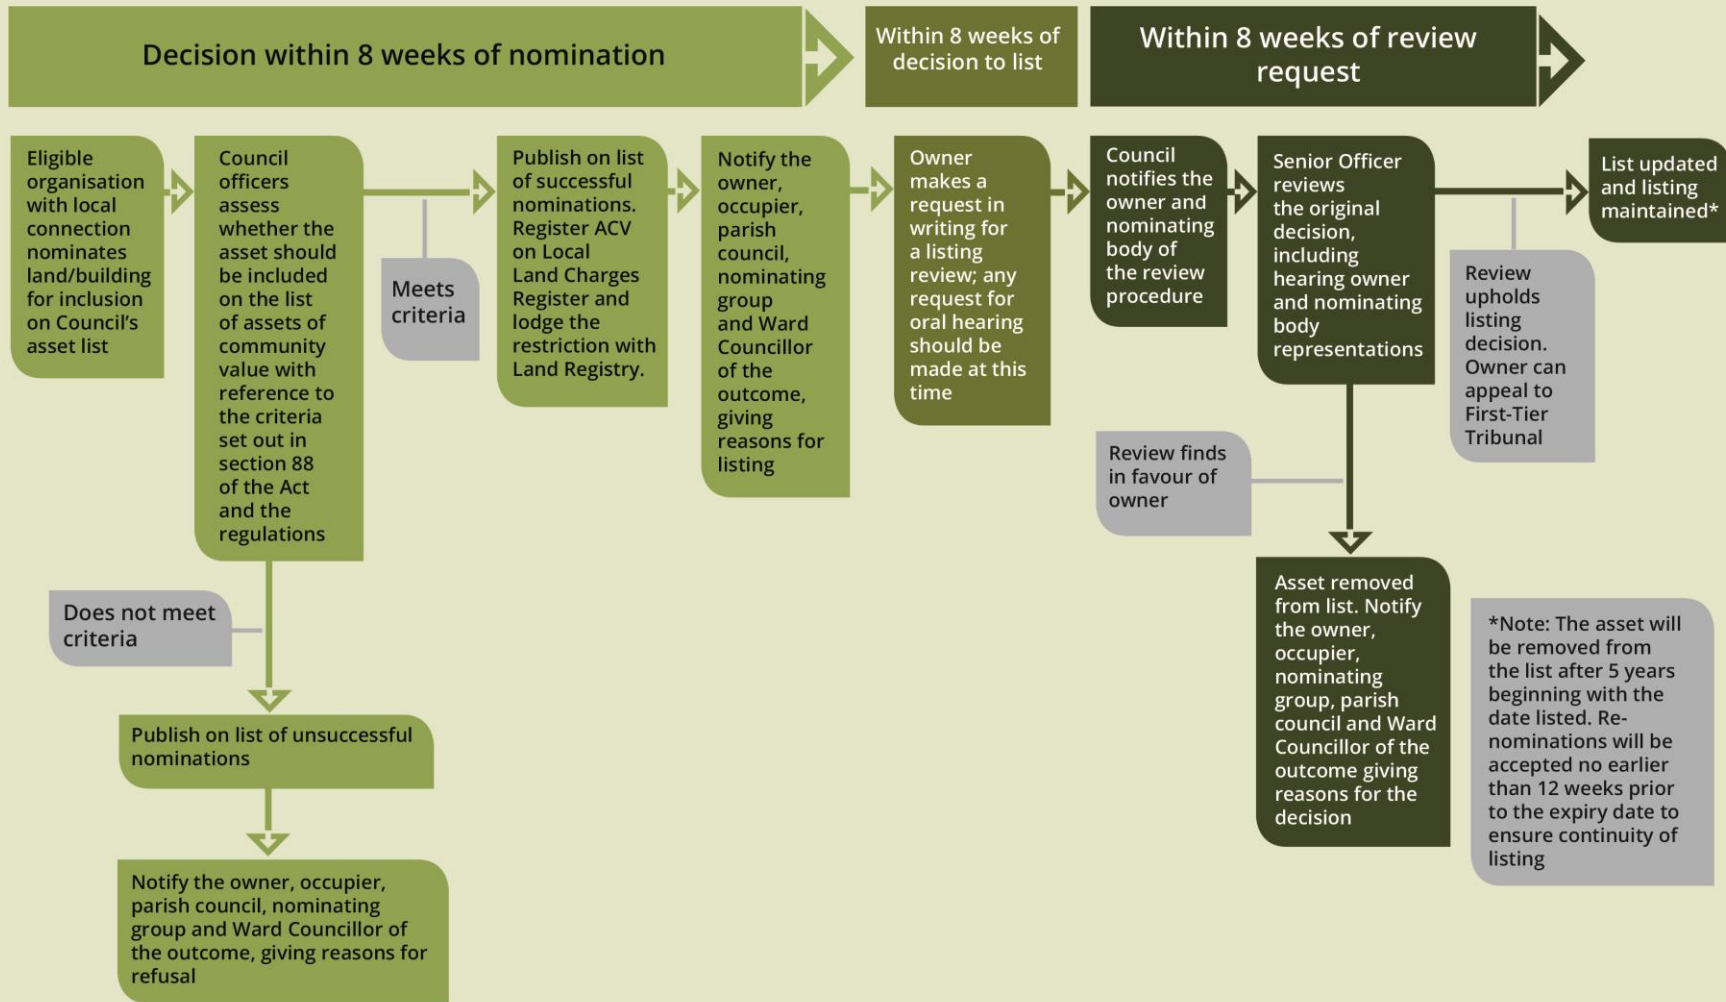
Decision within 8 weeks of nomination

Within 8 weeks of decision to list

Within 8 weeks of review request

Eligible organisation with local connection nominates land/building for inclusion on Council's asset list

Council officers assess whether the asset should be included on the list of assets of community value with reference to the criteria set out in section 88 of the Act and the regulations

Meets criteria

Publish on list of successful nominations. Register ACV on Local Land Charges Register and lodge the restriction with Land Registry.

Notify the owner, occupier, parish council, nominating group and Ward Councillor of the outcome, giving reasons for listing

Owner makes a request in writing for a listing review; any request for oral hearing should be made at this time

Council notifies the owner and nominating body of the review procedure

Senior Officer reviews the original decision, including hearing owner and nominating body representations

List updated and listing maintained*

Review upholds listing decision. Owner can appeal to First-Tier Tribunal

Review finds in favour of owner

Asset removed from list. Notify the owner, occupier, nominating group, parish council and Ward Councillor of the outcome giving reasons for the decision

*Note: The asset will be removed from the list after 5 years beginning with the date listed. Re-nominations will be accepted no earlier than 12 weeks prior to the expiry date to ensure continuity of listing

Does not meet criteria

Publish on list of unsuccessful nominations

Notify the owner, occupier, parish council, nominating group and Ward Councillor of the outcome, giving reasons for refusal